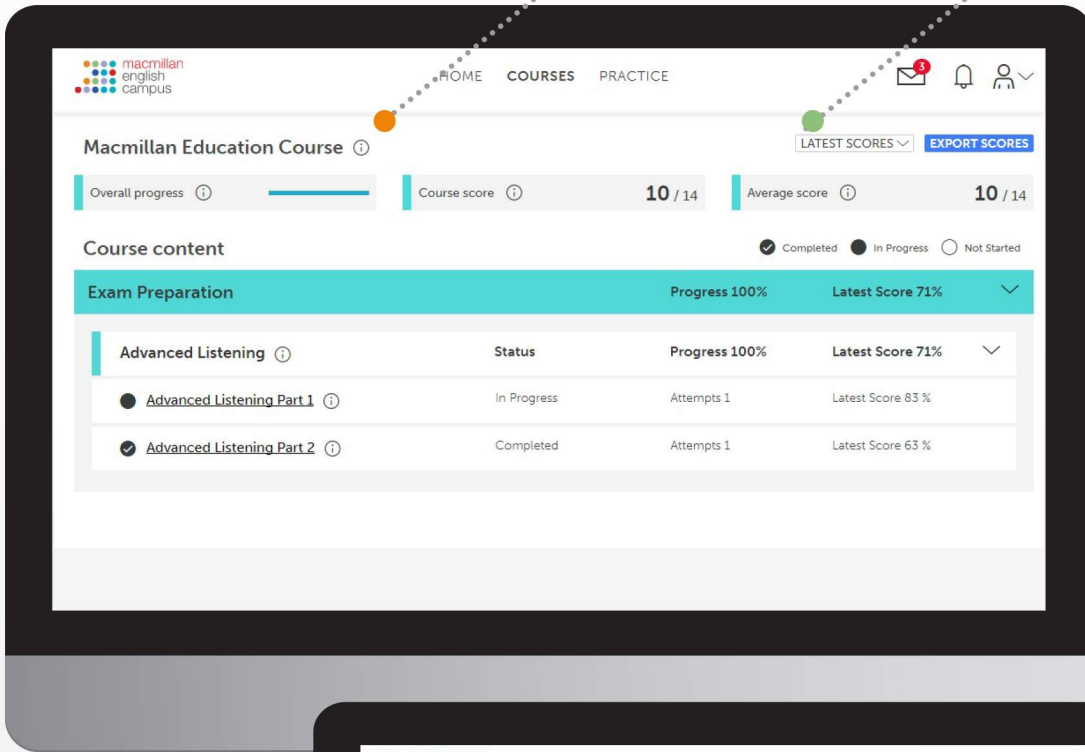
macmillan english campus

HOME COURSES PRACTICE

3

Macmillan Education Course

LATEST SCORES EXPORT SCORES

Overall progress

Course score 10 / 14

Average score 10 / 14

Course content

Completed In Progress Not Started

Exam Preparation Progress 100% Latest Score 71%

Advanced Listening Status Progress 100% Latest Score 71%

Advanced Listening Part 1 In Progress Attempts 1 Latest Score 83 %

Advanced Listening Part 2 Completed Attempts 1 Latest Score 63 %